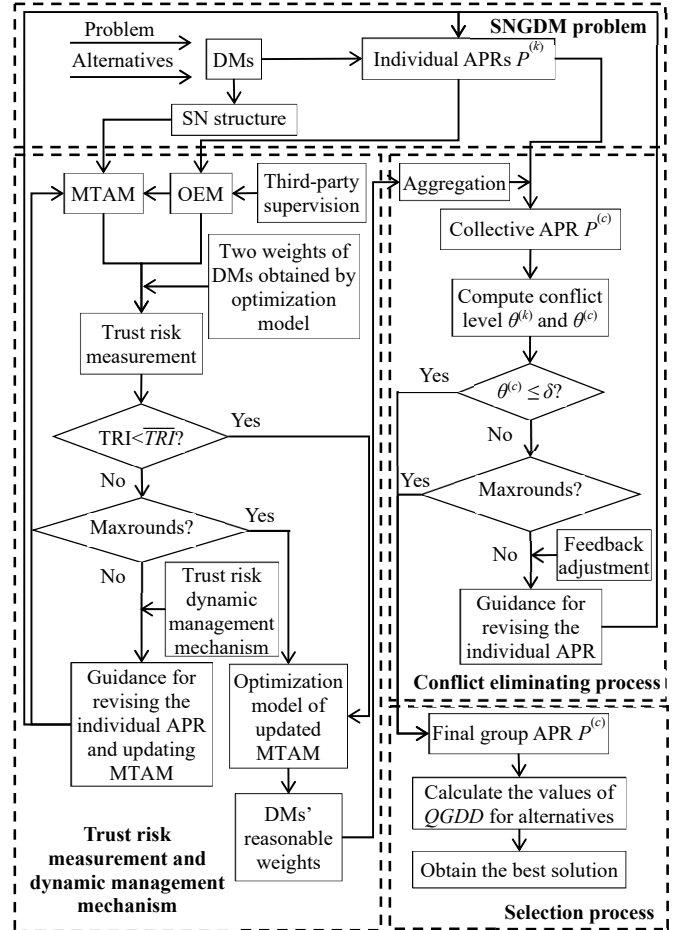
SNGDM problem

Problem

Alternatives

DMs

Individual APRs $P^{(k)}$

SN structure

MTAM

OEM

Third-party supervision

Two weights of DMs obtained by optimization model

Trust risk measurement

TRI<$\overline{TRI}$?

Yes

No

Maxrounds?

Yes

No

Trust risk dynamic management mechanism

Guidance for revising the individual APR and updating MTAM

Optimization model of updated MTAM

DMs' reasonable weights

Trust risk measurement and dynamic management mechanism

Aggregation

Collective APR $P^{(c)}$

Compute conflict level $\theta^{(k)}$ and $\theta^{(c)}$

Yes

$\theta^{(c)} \leq \delta$?

No

Yes

Maxrounds?

No

Feedback adjustment

Guidance for revising the individual APR

Conflict eliminating process

Final group APR $P^{(c)}$

Calculate the values of $QGDD$ for alternatives

Obtain the best solution

Selection process